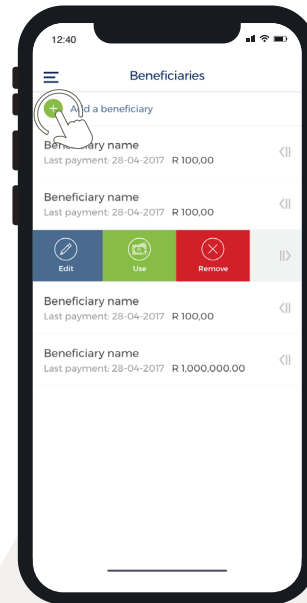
12:40

Beneficiaries

Add a beneficiary

Beneficiary name
Last payment: 28-04-2017 R 100,00

Beneficiary name
Last payment: 28-04-2017 R 100,00

Edit
Use
Remove

Beneficiary name
Last payment: 28-04-2017 R 100,00

Beneficiary name
Last payment: 28-04-2017 R 1,000,000.00